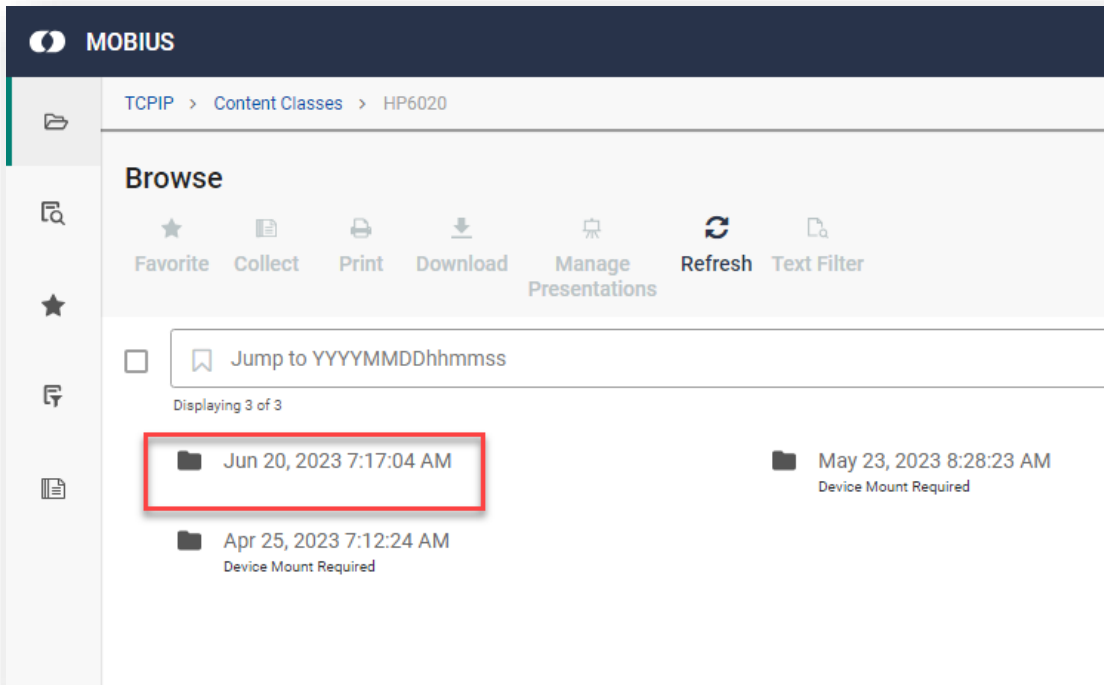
MOBIUS

TCPIP > Content Classes > HP6020

Browse

Favorite Collect Print Download Manage Presentations Refresh Text Filter

Jump to YYYYMMDDhhmmss

Displaying 3 of 3

Jun 20, 2023 7:17:04 AM

May 23, 2023 8:28:23 AM
Device Mount Required

Apr 25, 2023 7:12:24 AM
Device Mount Required